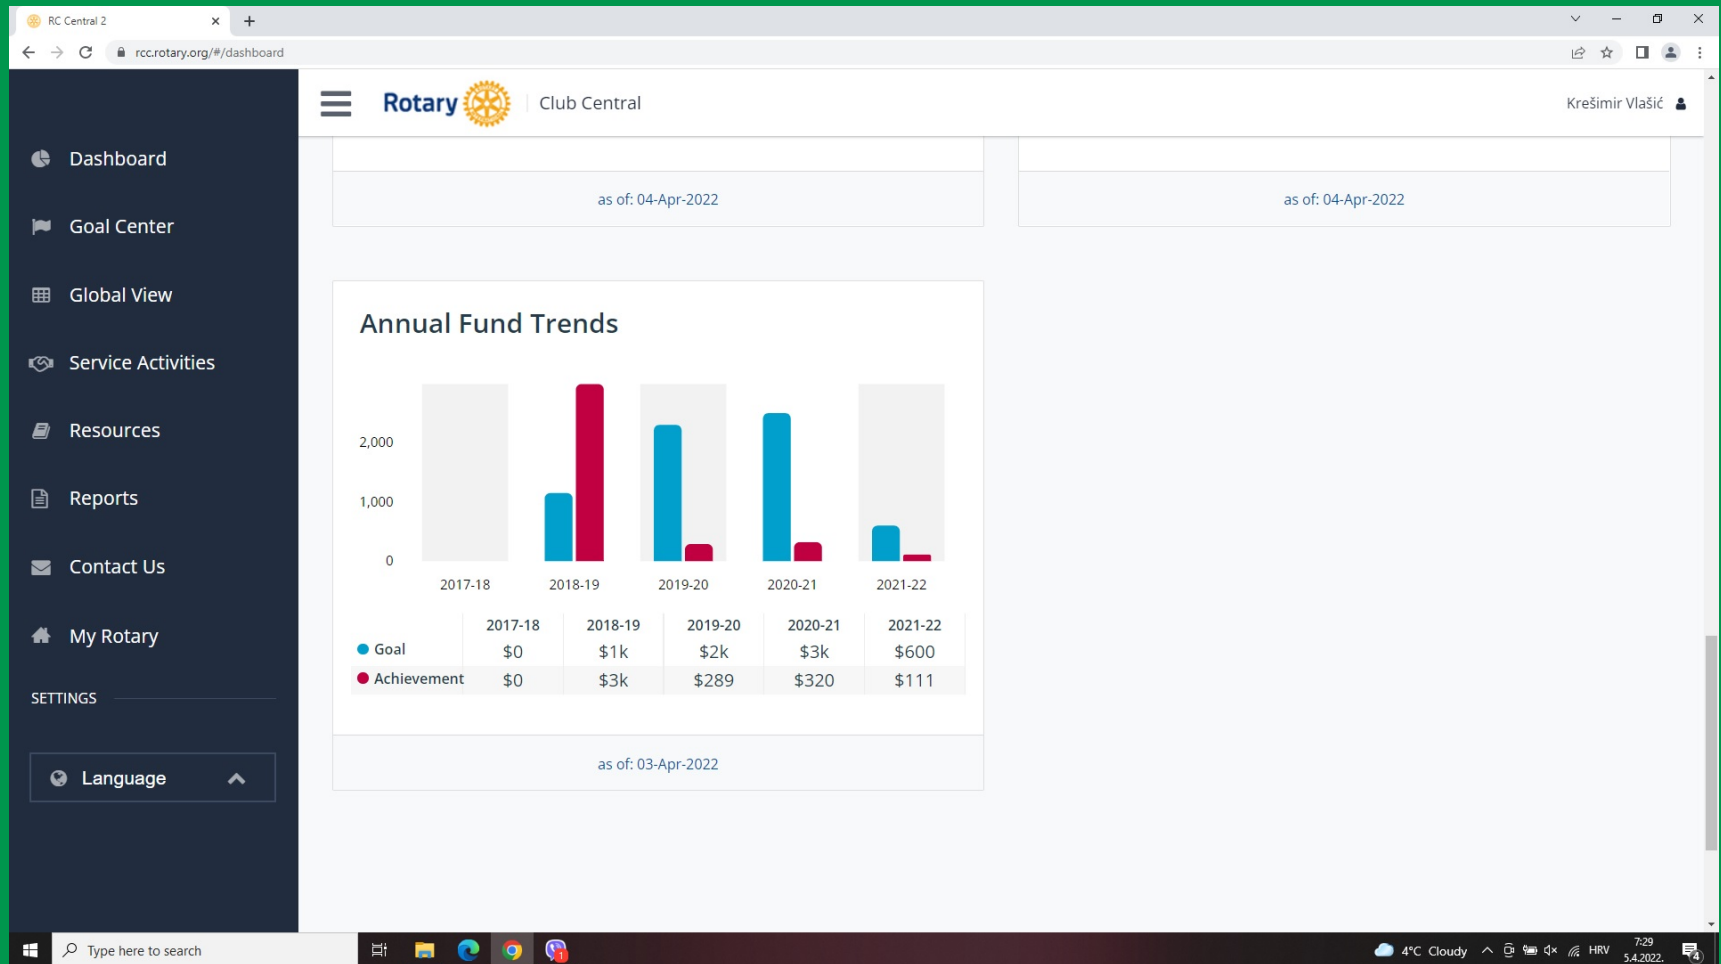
RC Central 2

rcc.rotary.org/#/dashboard

Rotary Club Central

Krešimir Vlašić

Dashboard
Goal Center
Global View
Service Activities
Resources
Reports
Contact Us
My Rotary
SETTINGS
Language

as of: 04-Apr-2022

as of: 04-Apr-2022

Annual Fund Trends

2,000
1,000
0

2017-18 2018-19 2019-20 2020-21 2021-22

| | 2017-18 | 2018-19 | 2019-20 | 2020-21 | 2021-22 |
|---|---|---|---|---|---|
| Goal | $0 | $1k | $2k | $3k | $600 |
| Achievement | $0 | $3k | $289 | $320 | $111 |

as of: 03-Apr-2022

Type here to search

4°C Cloudy HRV 7:29 5.4.2022.